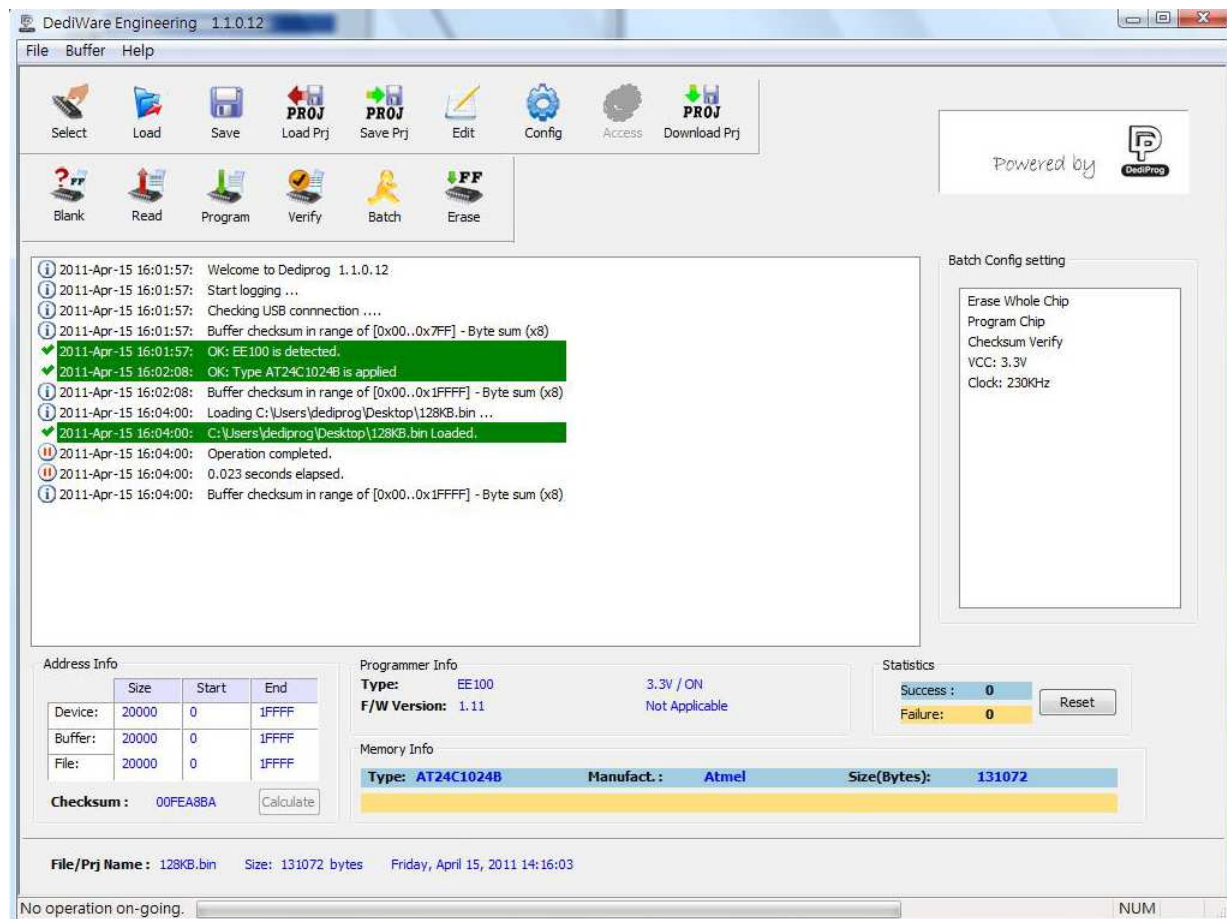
DediWare Engineering 1.1.0.12

File Buffer Help

Select Load Save PROJ Load Prj PROJ Save Prj Edit Config Access PROJ Download Prj

Blank Read Program Verify Batch Erase

Powered by DediProg

2011-Apr-15 16:01:57: Welcome to Dediprog 1.1.0.12
2011-Apr-15 16:01:57: Start logging ...
2011-Apr-15 16:01:57: Checking USB connnection ....
2011-Apr-15 16:01:57: Buffer checksum in range of [0x00..0x7FF] - Byte sum (x8)
2011-Apr-15 16:01:57: OK: EE100 is detected.
2011-Apr-15 16:02:08: OK: Type AT24C1024B is applied
2011-Apr-15 16:02:08: Buffer checksum in range of [0x00..0x1FFFF] - Byte sum (x8)
2011-Apr-15 16:04:00: Loading C:\Users\dediprog\Desktop\128KB.bin ...
2011-Apr-15 16:04:00: C:\Users\dediprog\Desktop\128KB.bin Loaded.
2011-Apr-15 16:04:00: Operation completed.
2011-Apr-15 16:04:00: 0.023 seconds elapsed.
2011-Apr-15 16:04:00: Buffer checksum in range of [0x00..0x1FFFF] - Byte sum (x8)

Batch Config setting
Erase Whole Chip
Program Chip
Checksum Verify
VCC: 3.3V
Clock: 230KHz

Address Info

| | Size | Start | End |
|---|---|---|---|
| Device: | 20000 | 0 | 1FFFF |
| Buffer: | 20000 | 0 | 1FFFF |
| File: | 20000 | 0 | 1FFFF |

Checksum : 00FEA8BA Calculate

Programmer Info
Type: EE100 3.3V / ON
F/W Version: 1.11 Not Applicable

Statistics
Success : 0
Failure: 0
Reset

Memory Info
Type: AT24C1024B Manufact. : Atmel Size(Bytes): 131072

File/Prj Name : 128KB.bin Size: 131072 bytes Friday, April 15, 2011 14:16:03

No operation on-going.
NUM